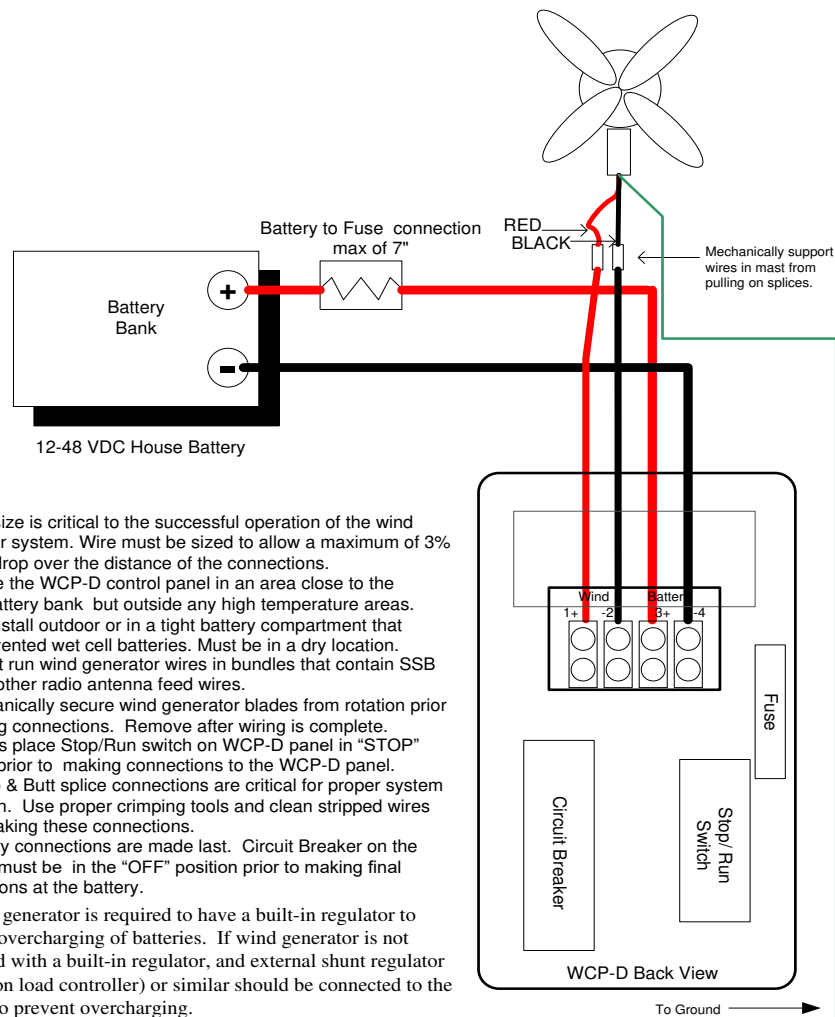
Battery to Fuse connection max of 7"

RED

BLACK

Mechanically support wires in mast from pulling on splices.

Battery Bank

+

-

12-48 VDC House Battery

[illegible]ize is critical to the successful operation of the wind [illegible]r system. Wire must be sized to allow a maximum of 3% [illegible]drop over the distance of the connections.
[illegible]e the WCP-D control panel in an area close to the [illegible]attery bank but outside any high temperature areas. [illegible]stall outdoor or in a tight battery compartment that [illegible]ented wet cell batteries. Must be in a dry location.
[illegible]t run wind generator wires in bundles that contain SSB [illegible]other radio antenna feed wires.
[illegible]anically secure wind generator blades from rotation prior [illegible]g connections. Remove after wiring is complete.
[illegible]s place Stop/Run switch on WCP-D panel in "STOP" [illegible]rior to making connections to the WCP-D panel.
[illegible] & Butt splice connections are critical for proper system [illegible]n. Use proper crimping tools and clean stripped wires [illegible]aking these connections.
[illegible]y connections are made last. Circuit Breaker on the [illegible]must be in the "OFF" position prior to making final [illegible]ons at the battery.

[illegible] generator is required to have a built-in regulator to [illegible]overcharging of batteries. If wind generator is not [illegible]d with a built-in regulator, and external shunt regulator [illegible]on load controller) or similar should be connected to the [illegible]o prevent overcharging.

Wind

Batter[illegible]

1+

-2

3+

-4

Fuse

Circuit Breaker

Stop/ Run Switch

WCP-D Back View

To Ground